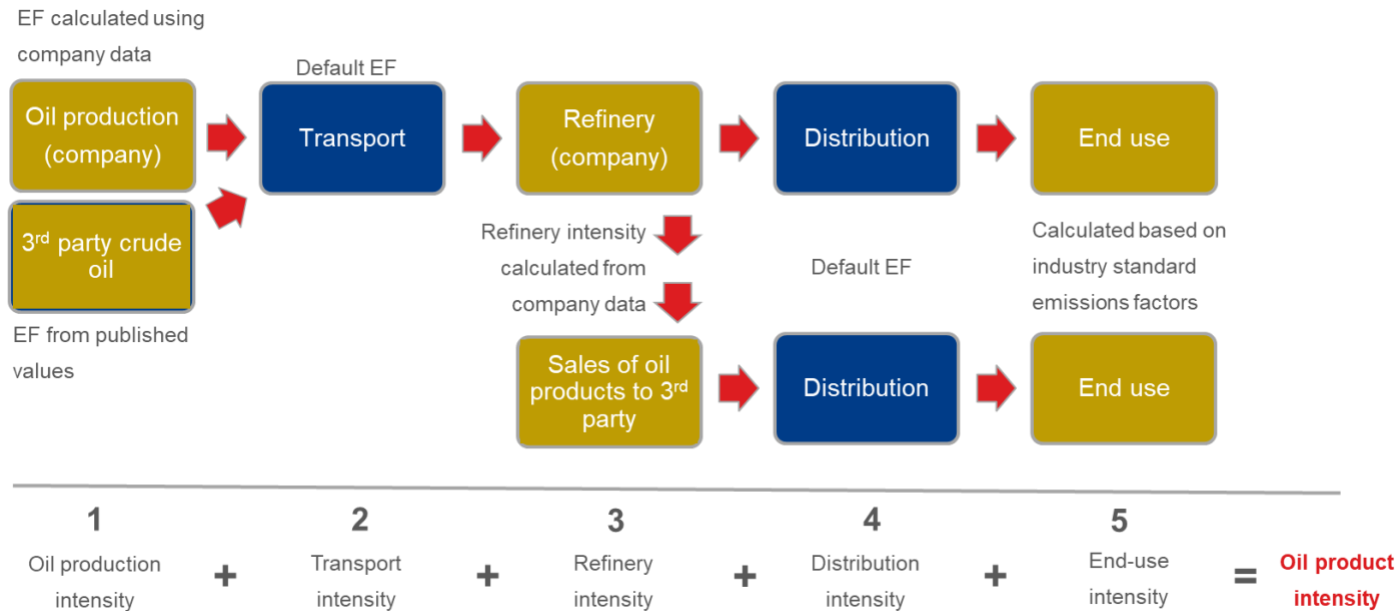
EF calculated using company data

Oil production (company)

3$^{rd}$ party crude oil

EF from published values

Default EF

Transport

Refinery (company)

Refinery intensity calculated from company data

Sales of oil products to 3$^{rd}$ party

Distribution

Default EF

Distribution

End use

Calculated based on industry standard emissions factors

End use

1
Oil production intensity

+

2
Transport intensity

+

3
Refinery intensity

+

4
Distribution intensity

+

5
End-use intensity

=

Oil product intensity